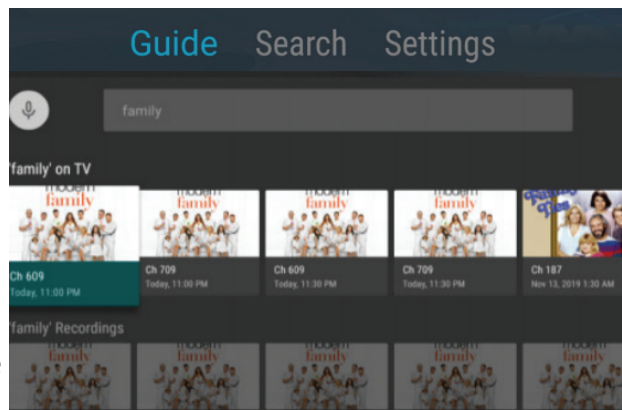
Guide Search Settings

family

'family' on TV

modern family
Ch 609
Today, 11:00 PM

modern family
Ch 709
Today, 11:00 PM

modern family
Ch 609
Today, 11:30 PM

modern family
Ch 709
Today, 11:30 PM

Family Ties
Ch 187
Nov 13, 2019 1:30 AM

'family' Recordings

modern family

modern family

modern family

modern family

modern family